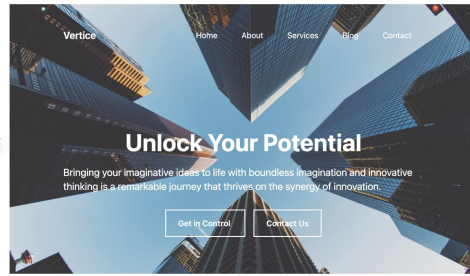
Vertice

Home About Services Blog Contact

Unlock Your Potential

Bringing your imaginative ideas to life with boundless imagination and innovative thinking is a remarkable journey that thrives on the synergy of innovation.

Get in Control

Contact Us